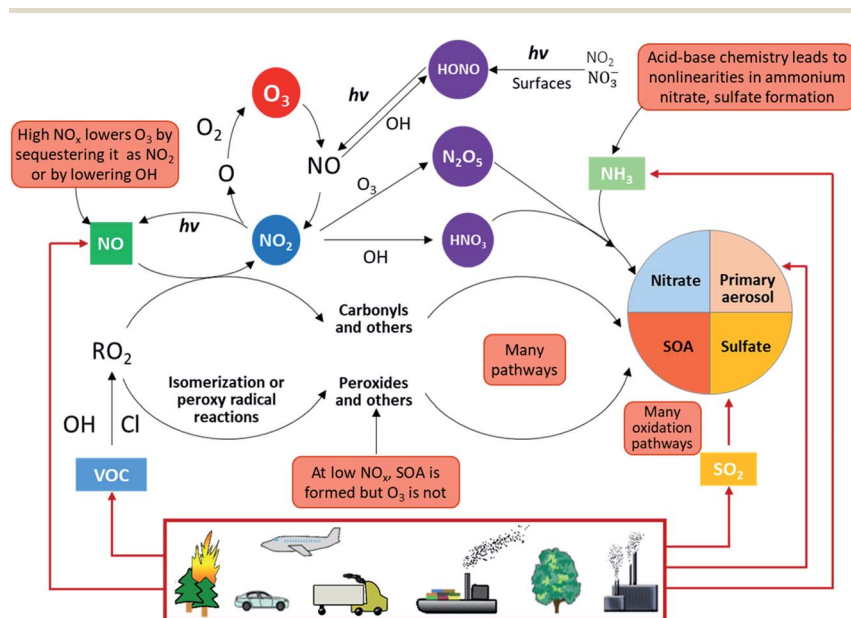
High $NO_x$ lowers $O_3$ by sequestering it as $NO_2$ or by lowering OH

$O_3$

$O_2$

O

NO

*hv*

OH

HONO

*hv*

Surfaces

$NO_2$
$NO_3^-$

Acid-base chemistry leads to nonlinearities in ammonium nitrate, sulfate formation

$N_2O_5$

$O_3$

$NH_3$

NO

*hv*

$NO_2$

$HNO_3$

OH

Nitrate

Primary aerosol

SOA

Sulfate

Carbonyls and others

$RO_2$

Many pathways

Isomerization or peroxy radical reactions

Peroxides and others

OH

Cl

Many oxidation pathways

VOC

At low $NO_x$, SOA is formed but $O_3$ is not

$SO_2$